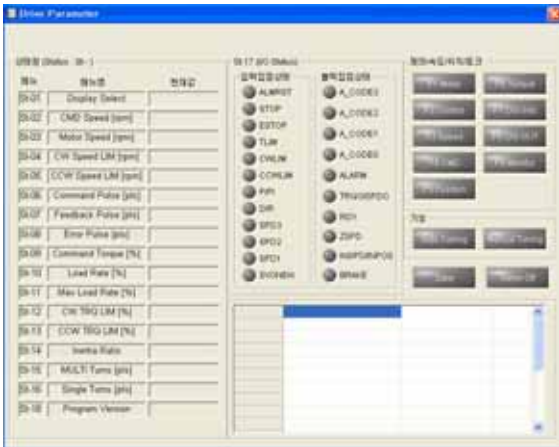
Drive Parameter

상태창 (Status : St - )

| 메뉴 | 메뉴명 | 현재값 |
|---|---|---|
| St-01 | Display Select | |
| St-02 | CMD Speed [rpm] | |
| St-03 | Motor Speed [rpm] | |
| St-04 | CW Speed LIM [rpm] | |
| St-05 | CCW Speed LIM [rpm] | |
| St-06 | Command Pulse [pls] | |
| St-07 | Feedback Pulse [pls] | |
| St-08 | Error Pulse [pls] | |
| St-09 | Command Torque [%] | |
| St-10 | Load Rate [%] | |
| St-11 | Max Load Rate [%] | |
| St-12 | CW TRQ LIM [%] | |
| St-13 | CCW TRQ LIM [%] | |
| St-14 | Inertia Ratio | |
| St-15 | MULTI Turns [pls] | |
| St-16 | Single Turns [pls] | |
| St-18 | Program Version | |

St-17 (I/O Status)

입력접점상태
ALMRST
STOP
ESTOP
TLIM
CWLIM
CCWLIM
PIPI
DIR
SPD3
SPD2
SPD1
SVONEN

출력접점상태
A_CODE3
A_CODE2
A_CODE1
A_CODE0
ALARM
TRQ/SPDO
RDY
ZSPD
INSPD/INPOS
BRAKE

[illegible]

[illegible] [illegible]
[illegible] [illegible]
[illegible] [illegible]
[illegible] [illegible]
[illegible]

기능

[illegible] Tuning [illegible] Tuning

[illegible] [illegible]